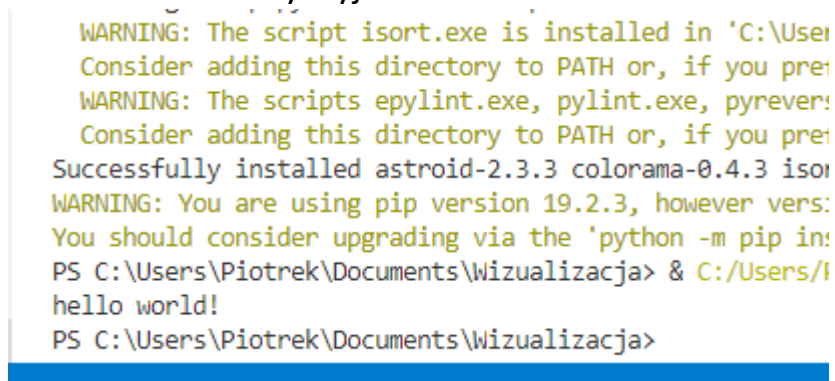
WARNING: The script isort.exe is installed in 'C:\User
Consider adding this directory to PATH or, if you pref
WARNING: The scripts epylint.exe, pylint.exe, pyrevers
Consider adding this directory to PATH or, if you pref
Successfully installed astroid-2.3.3 colorama-0.4.3 isor
WARNING: You are using pip version 19.2.3, however versi
You should consider upgrading via the 'python -m pip ins
PS C:\Users\Piotrek\Documents\Wizualizacja> & C:/Users/P
hello world!
PS C:\Users\Piotrek\Documents\Wizualizacja>